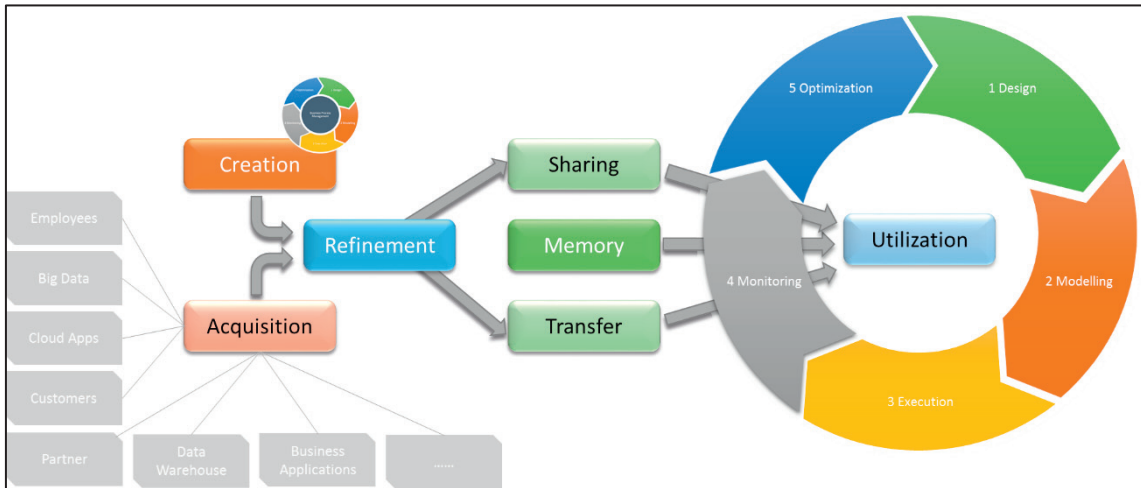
Creation

Refinement

Acquisition

Employees

Big Data

Cloud Apps

Customers

Partner

Data Warehouse

Business Applications

......

Sharing

Memory

Transfer

Utilization

5 Optimization

1 Design

2 Modelling

3 Execution

4 Monitoring